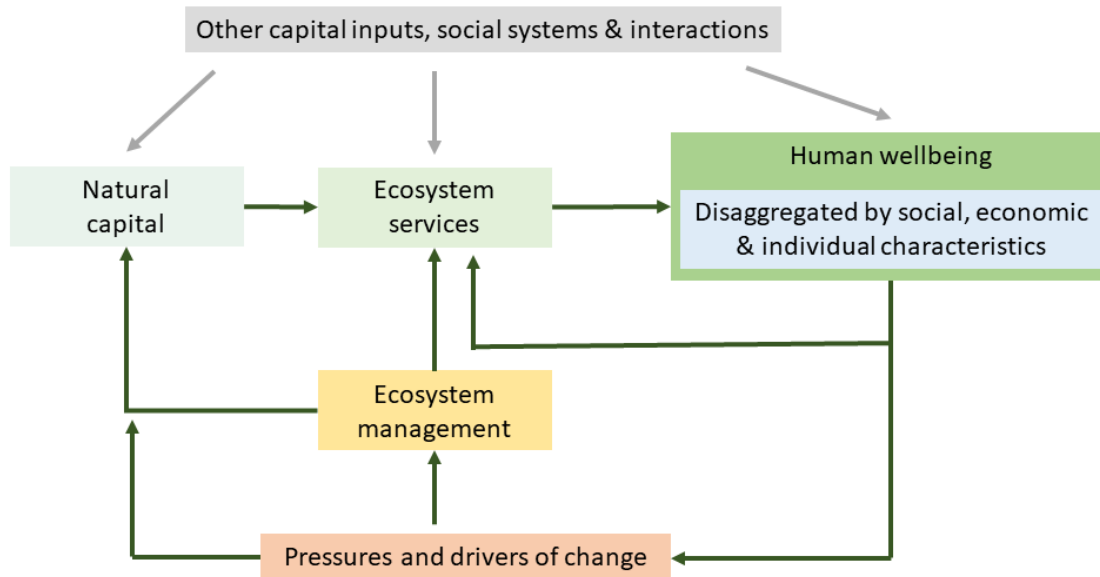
Other capital inputs, social systems & interactions

Natural capital

Ecosystem services

Human wellbeing

Disaggregated by social, economic & individual characteristics

Ecosystem management

Pressures and drivers of change